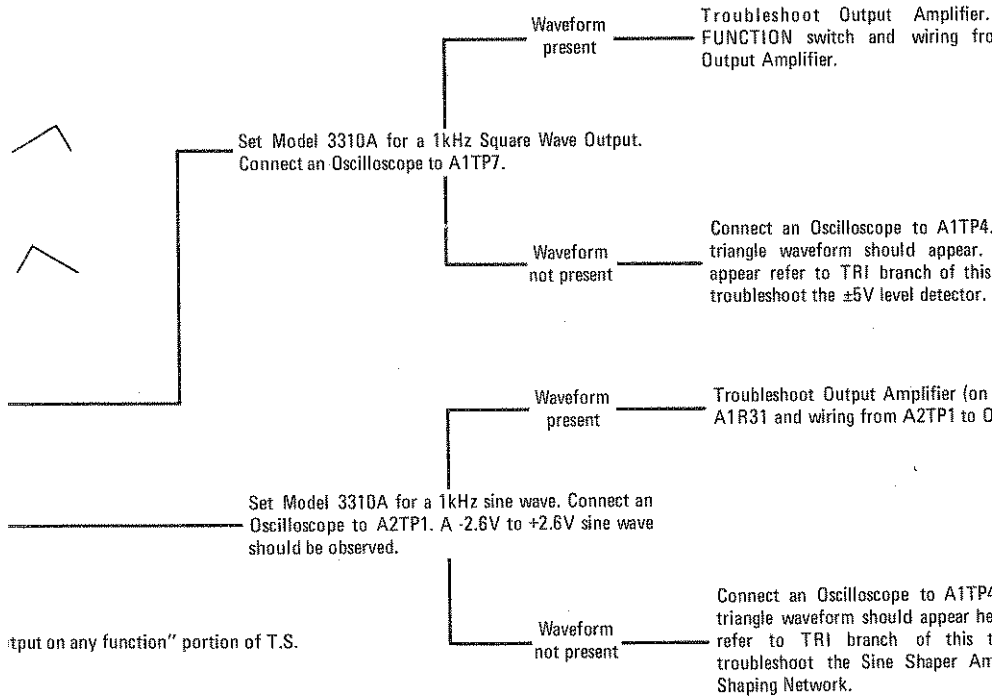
Waveform present

Troubleshoot Output Amplifier. FUNCTION switch and wiring fro Output Amplifier.

Set Model 3310A for a 1kHz Square Wave Output. Connect an Oscilloscope to A1TP7.

Waveform not present

Connect an Oscilloscope to A1TP4. triangle waveform should appear. appear refer to TRI branch of this troubleshoot the ±5V level detector.

Waveform present

Troubleshoot Output Amplifier (on A1R31 and wiring from A2TP1 to O

Set Model 3310A for a 1kHz sine wave. Connect an Oscilloscope to A2TP1. A -2.6V to +2.6V sine wave should be observed.

tput on any function" portion of T.S.

Waveform not present

Connect an Oscilloscope to A1TP4 triangle waveform should appear he refer to TRI branch of this t troubleshoot the Sine Shaper An Shaping Network.